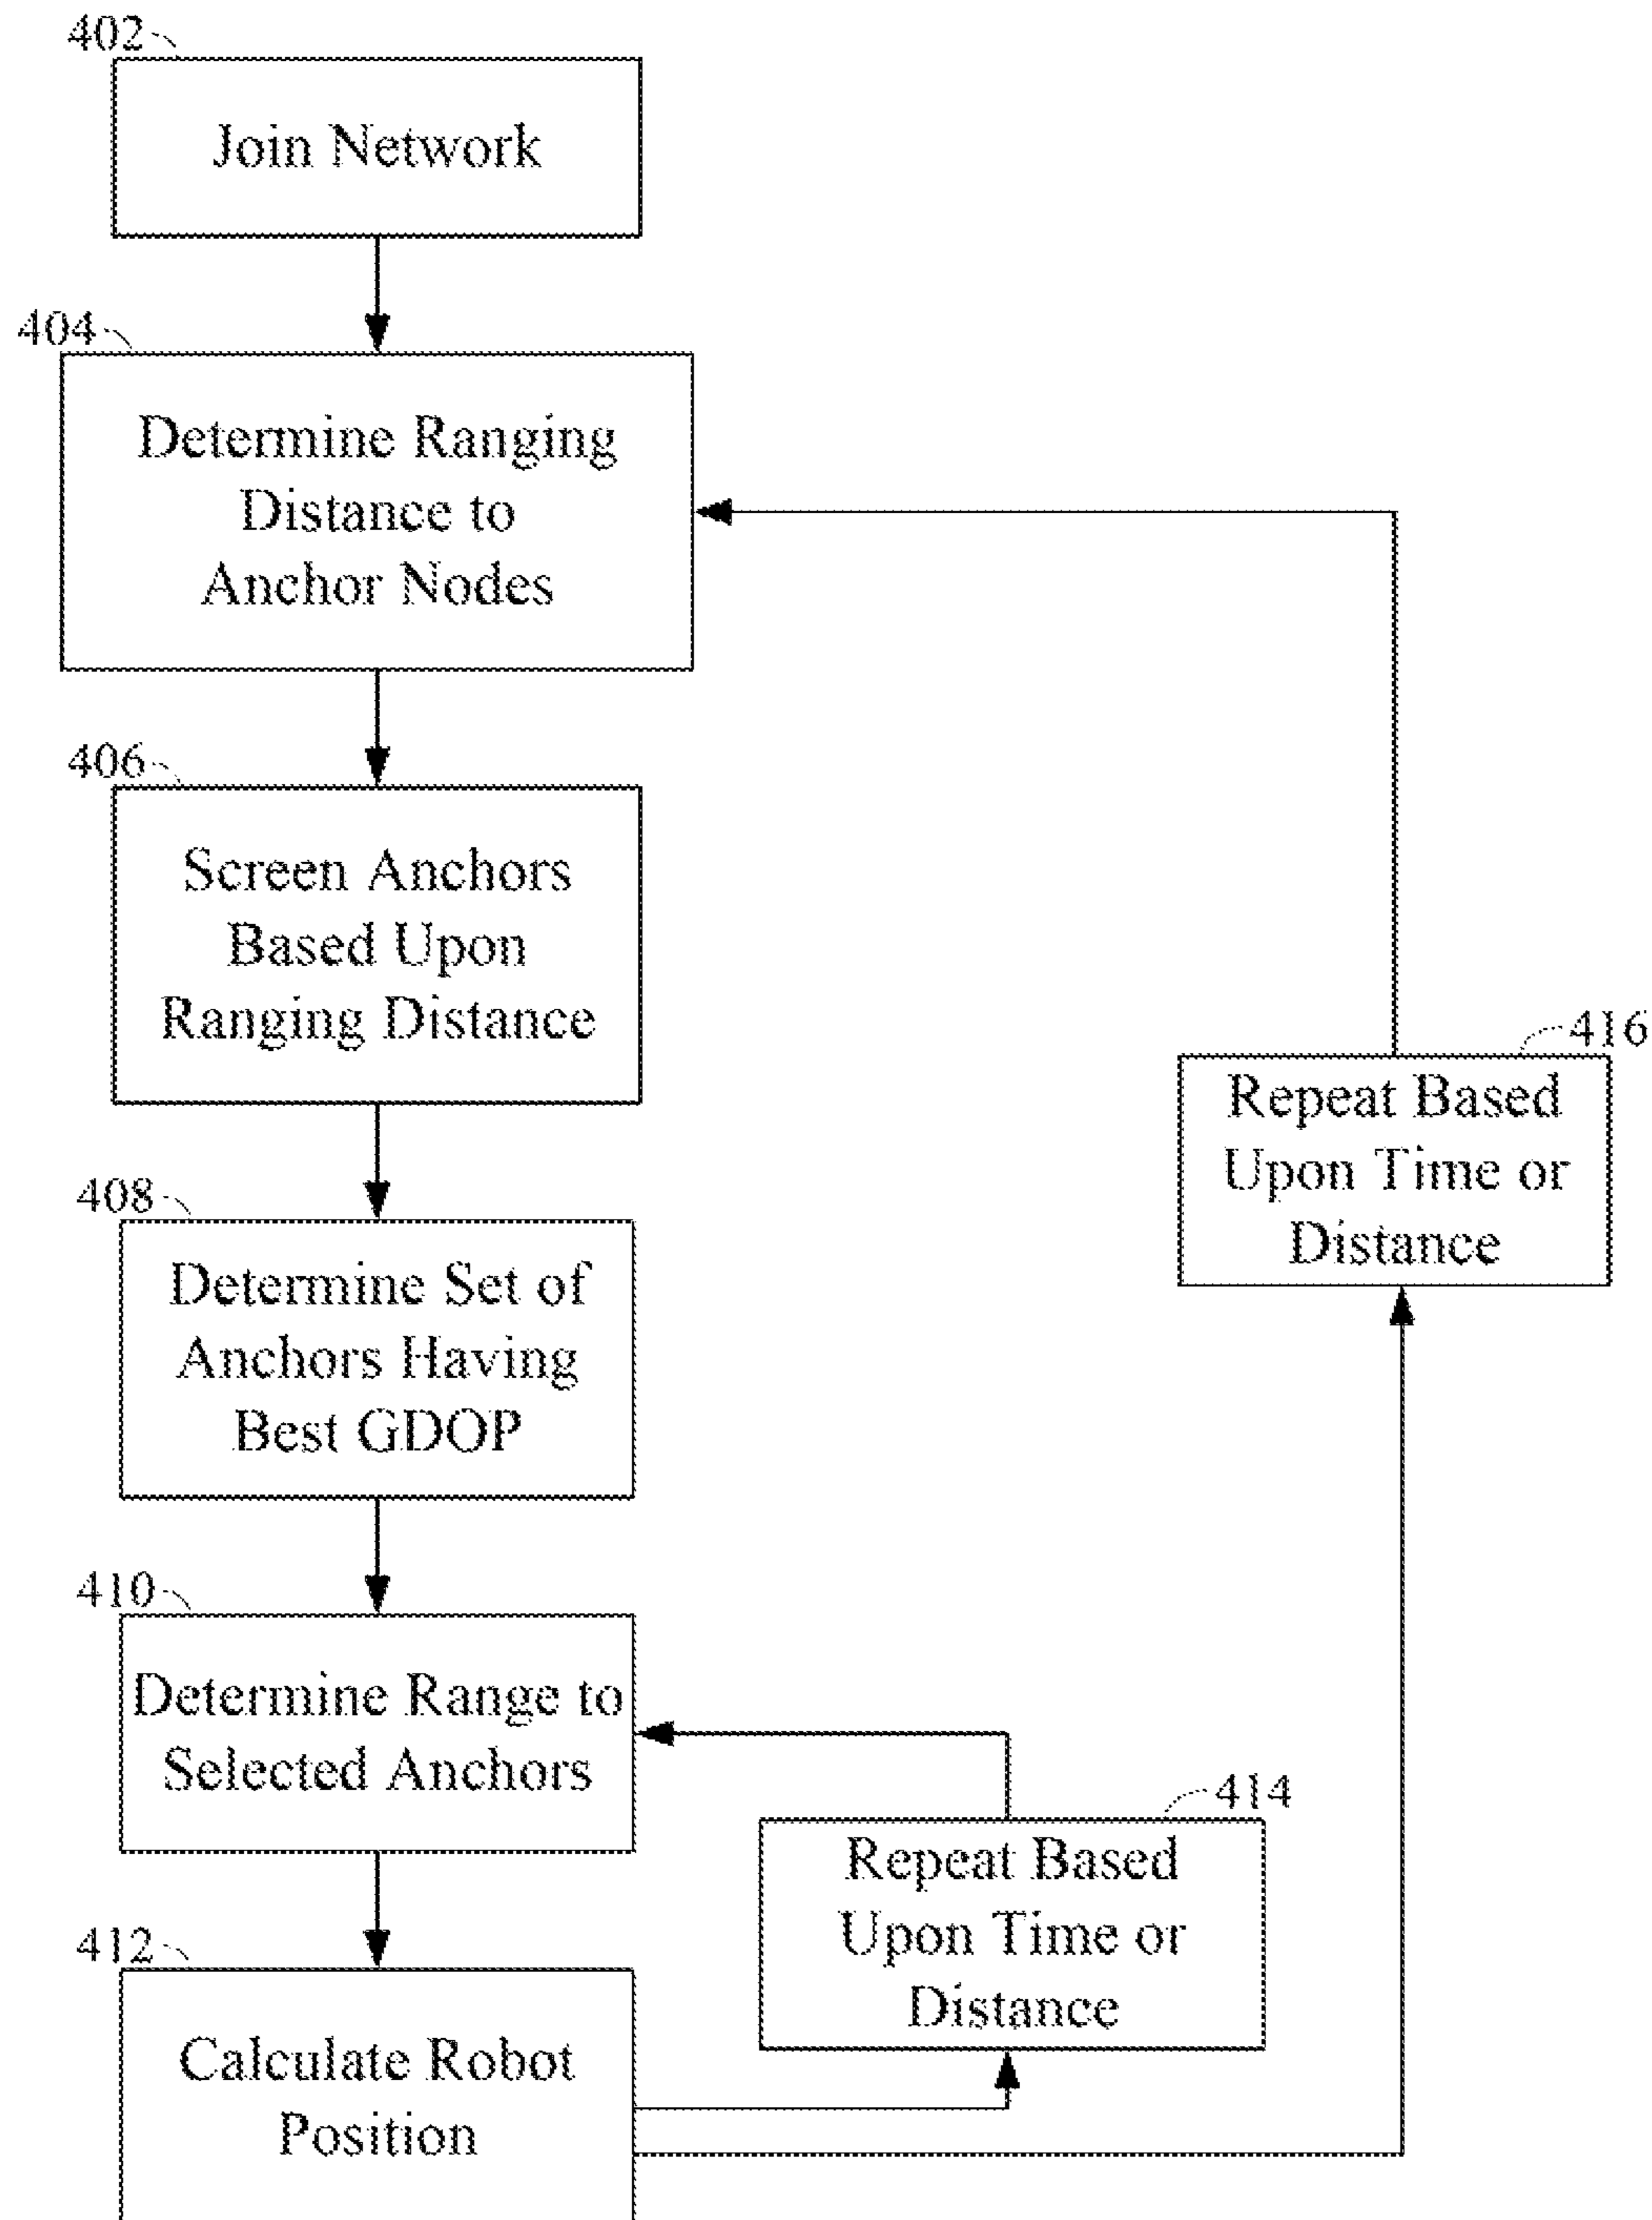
402

Join Network

404

Determine Ranging Distance to Anchor Nodes

406

Screen Anchors Based Upon Ranging Distance

416

Repeat Based Upon Time or Distance

408

Determine Set of Anchors Having Best GDOP

410

Determine Range to Selected Anchors

414

Repeat Based Upon Time or Distance

412

Calculate Robot Position